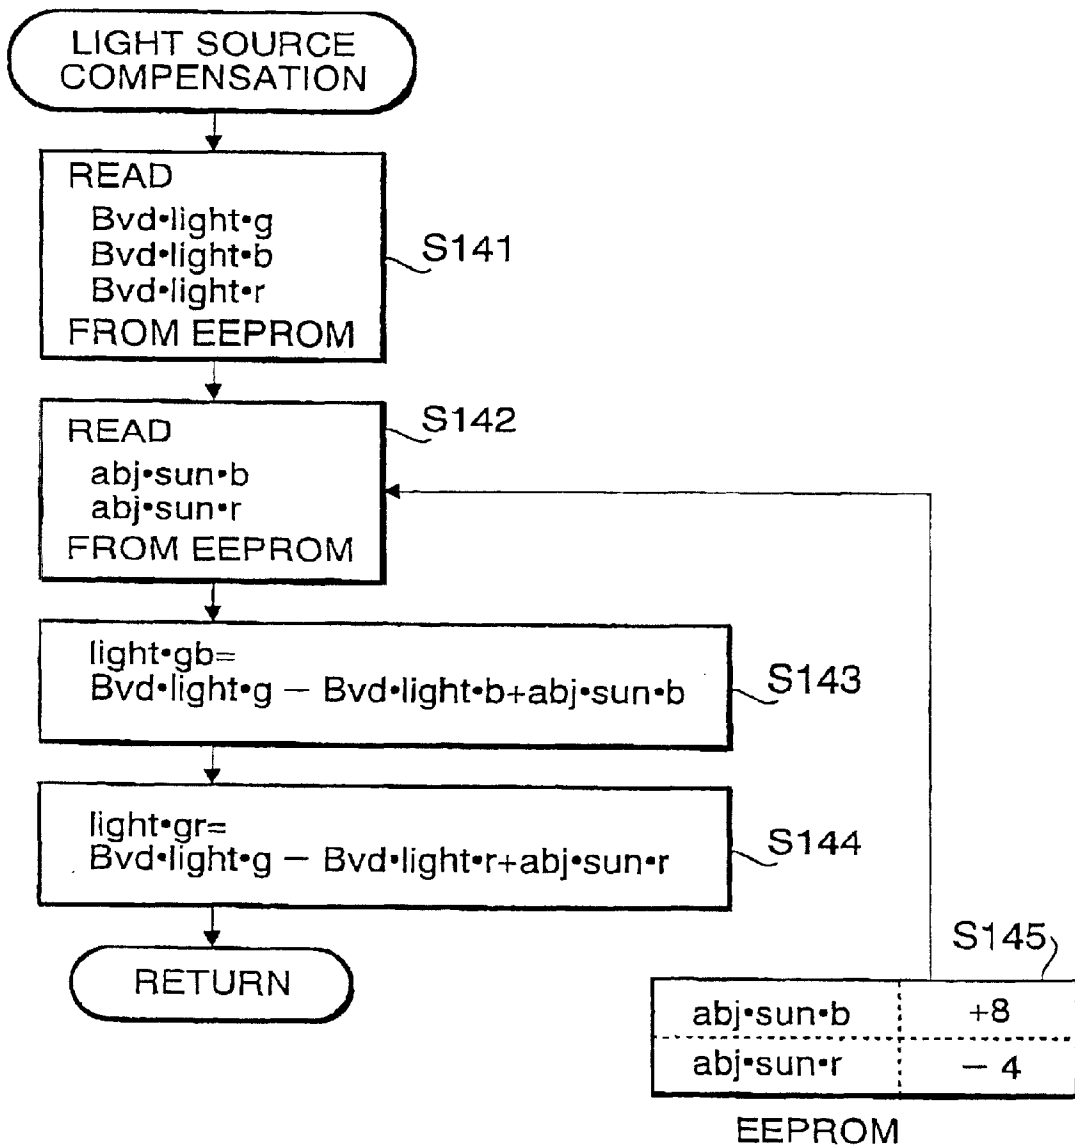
LIGHT SOURCE COMPENSATION

READ
Bvd•light•g
Bvd•light•b
Bvd•light•r
FROM EEPROM

S141

READ
abj•sun•b
abj•sun•r
FROM EEPROM

S142

light•gb=
Bvd•light•g − Bvd•light•b+abj•sun•b

S143

light•gr=
Bvd•light•g − Bvd•light•r+abj•sun•r

S144

RETURN

S145

| abj•sun•b | +8 |
|---|---|
| abj•sun•r | − 4 |

EEPROM